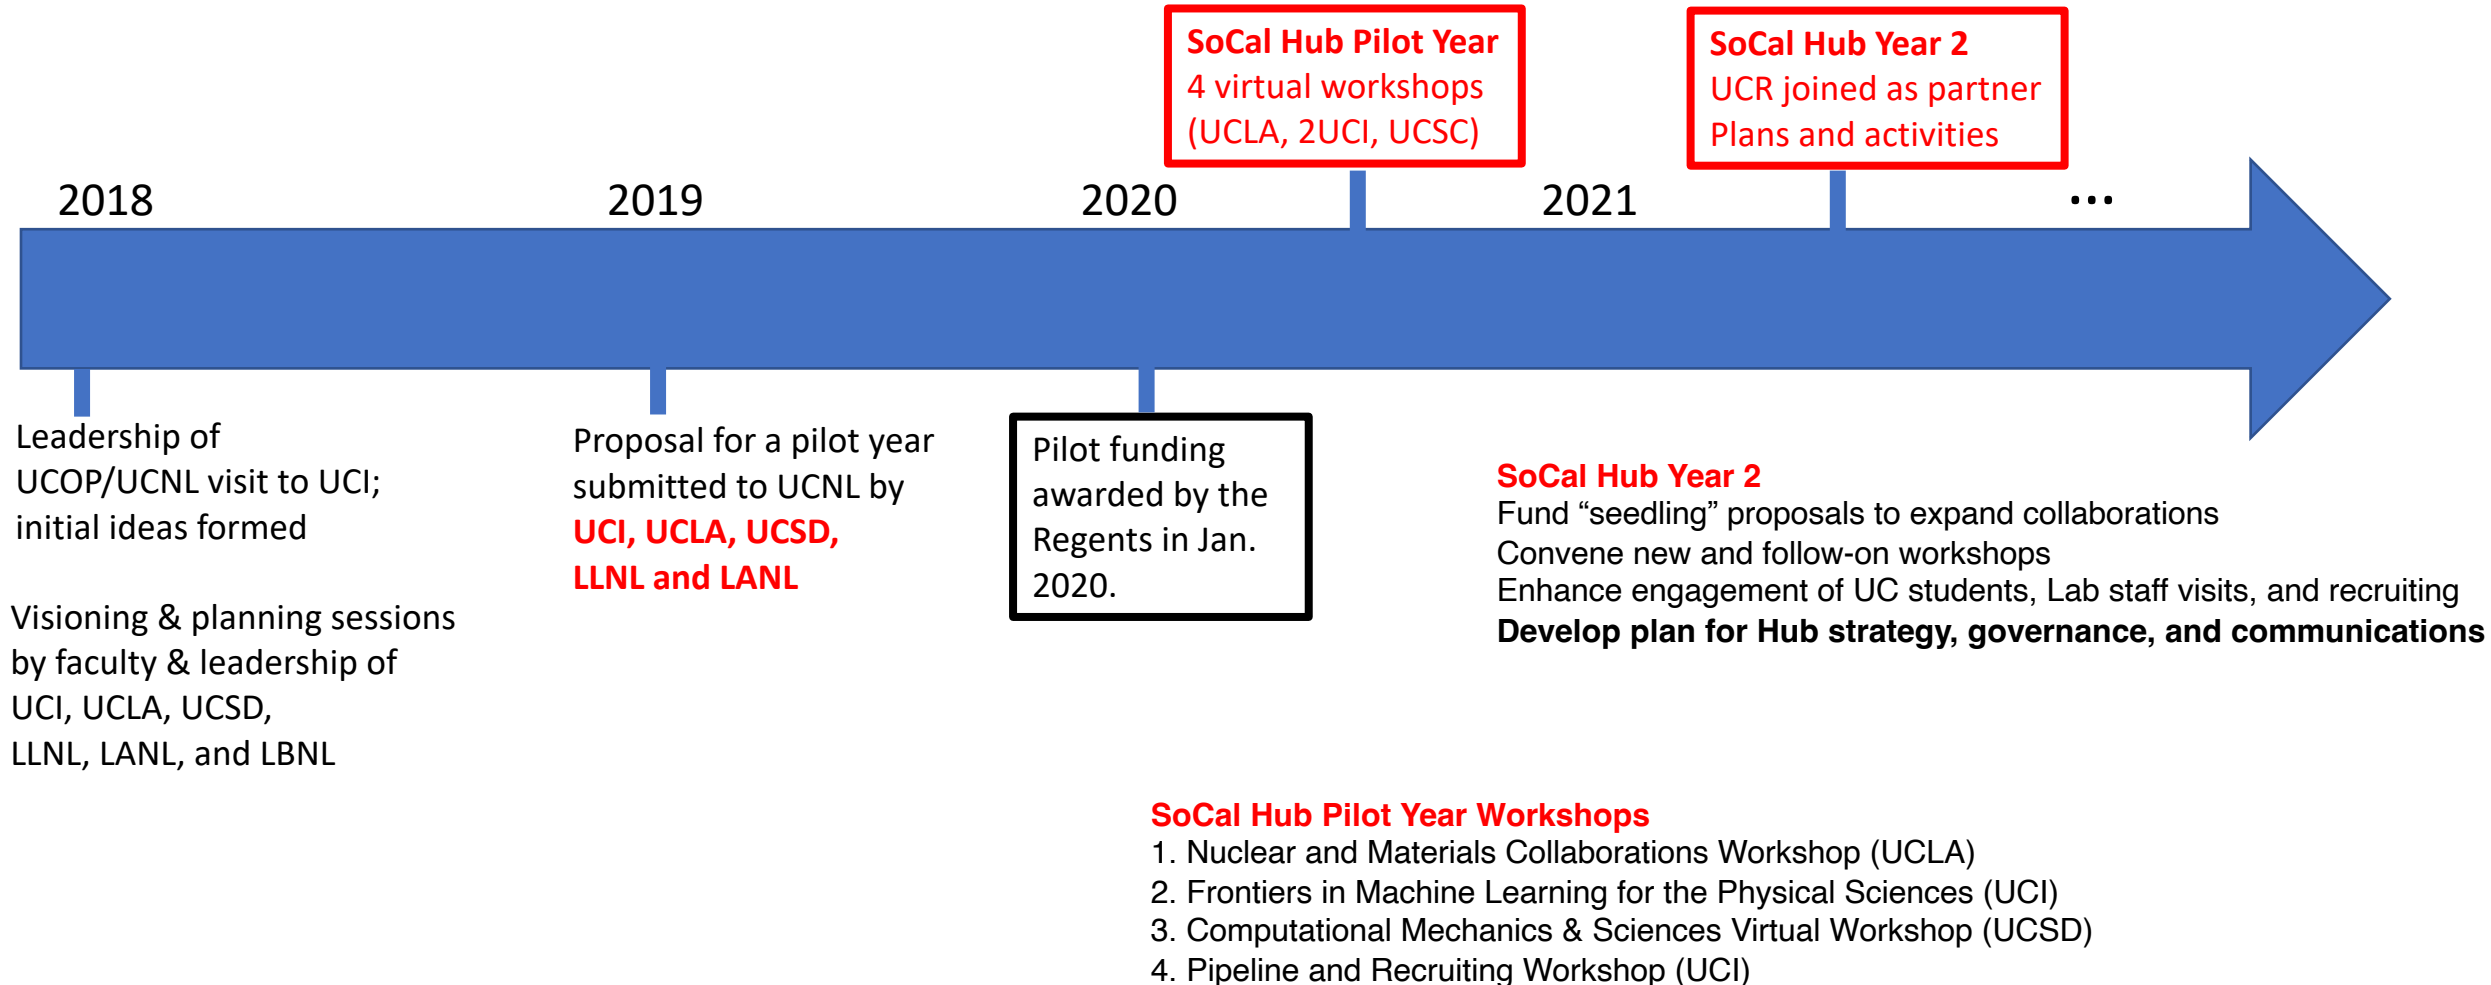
SoCal Hub Pilot Year
4 virtual workshops
(UCLA, 2UCI, UCSC)

SoCal Hub Year 2
UCR joined as partner
Plans and activities

2018

2019

2020

2021

...

Leadership of UCOP/UCNL visit to UCI; initial ideas formed

Visioning & planning sessions by faculty & leadership of UCI, UCLA, UCSD, LLNL, LANL, and LBNL

Proposal for a pilot year submitted to UCNL by UCI, UCLA, UCSD, LLNL and LANL

Pilot funding awarded by the Regents in Jan. 2020.

SoCal Hub Year 2
Fund “seedling” proposals to expand collaborations
Convene new and follow-on workshops
Enhance engagement of UC students, Lab staff visits, and recruiting
Develop plan for Hub strategy, governance, and communications

SoCal Hub Pilot Year Workshops
1. Nuclear and Materials Collaborations Workshop (UCLA)
2. Frontiers in Machine Learning for the Physical Sciences (UCI)
3. Computational Mechanics & Sciences Virtual Workshop (UCSD)
4. Pipeline and Recruiting Workshop (UCI)